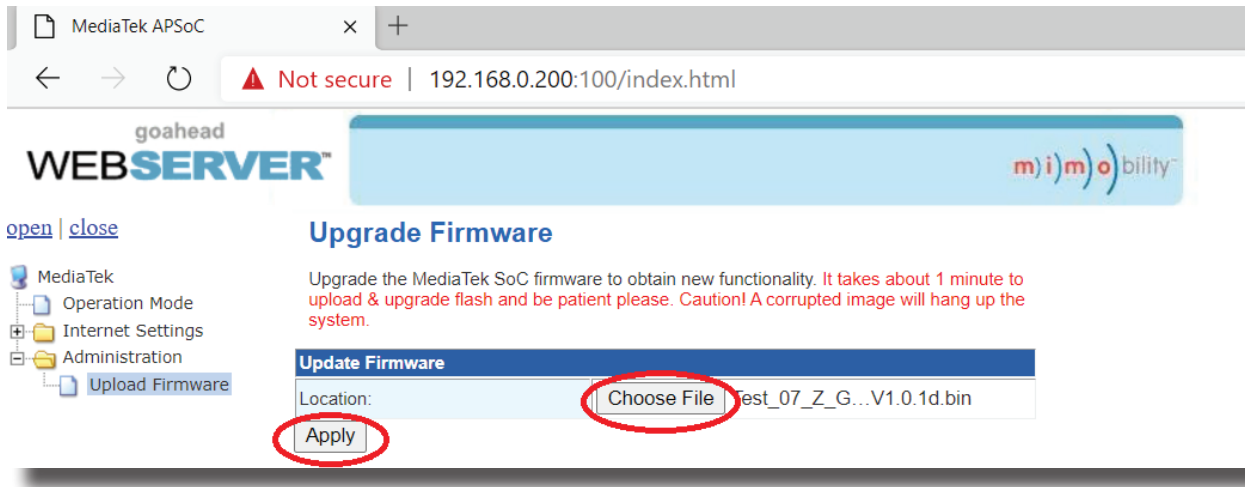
MediaTek APSoC ×

Not secure | 192.168.0.200:100/index.html

goahead
WEBSERVER™

m)i)m)o)bility™

open | close

MediaTek
Operation Mode
Internet Settings
Administration
Upload Firmware

Upgrade Firmware

Upgrade the MediaTek SoC firmware to obtain new functionality. It takes about 1 minute to upload & upgrade flash and be patient please. Caution! A corrupted image will hang up the system.

| Update Firmware | |
|---|---|
| Location: | Choose File Test_07_Z_G…V1.0.1d.bin |

Apply